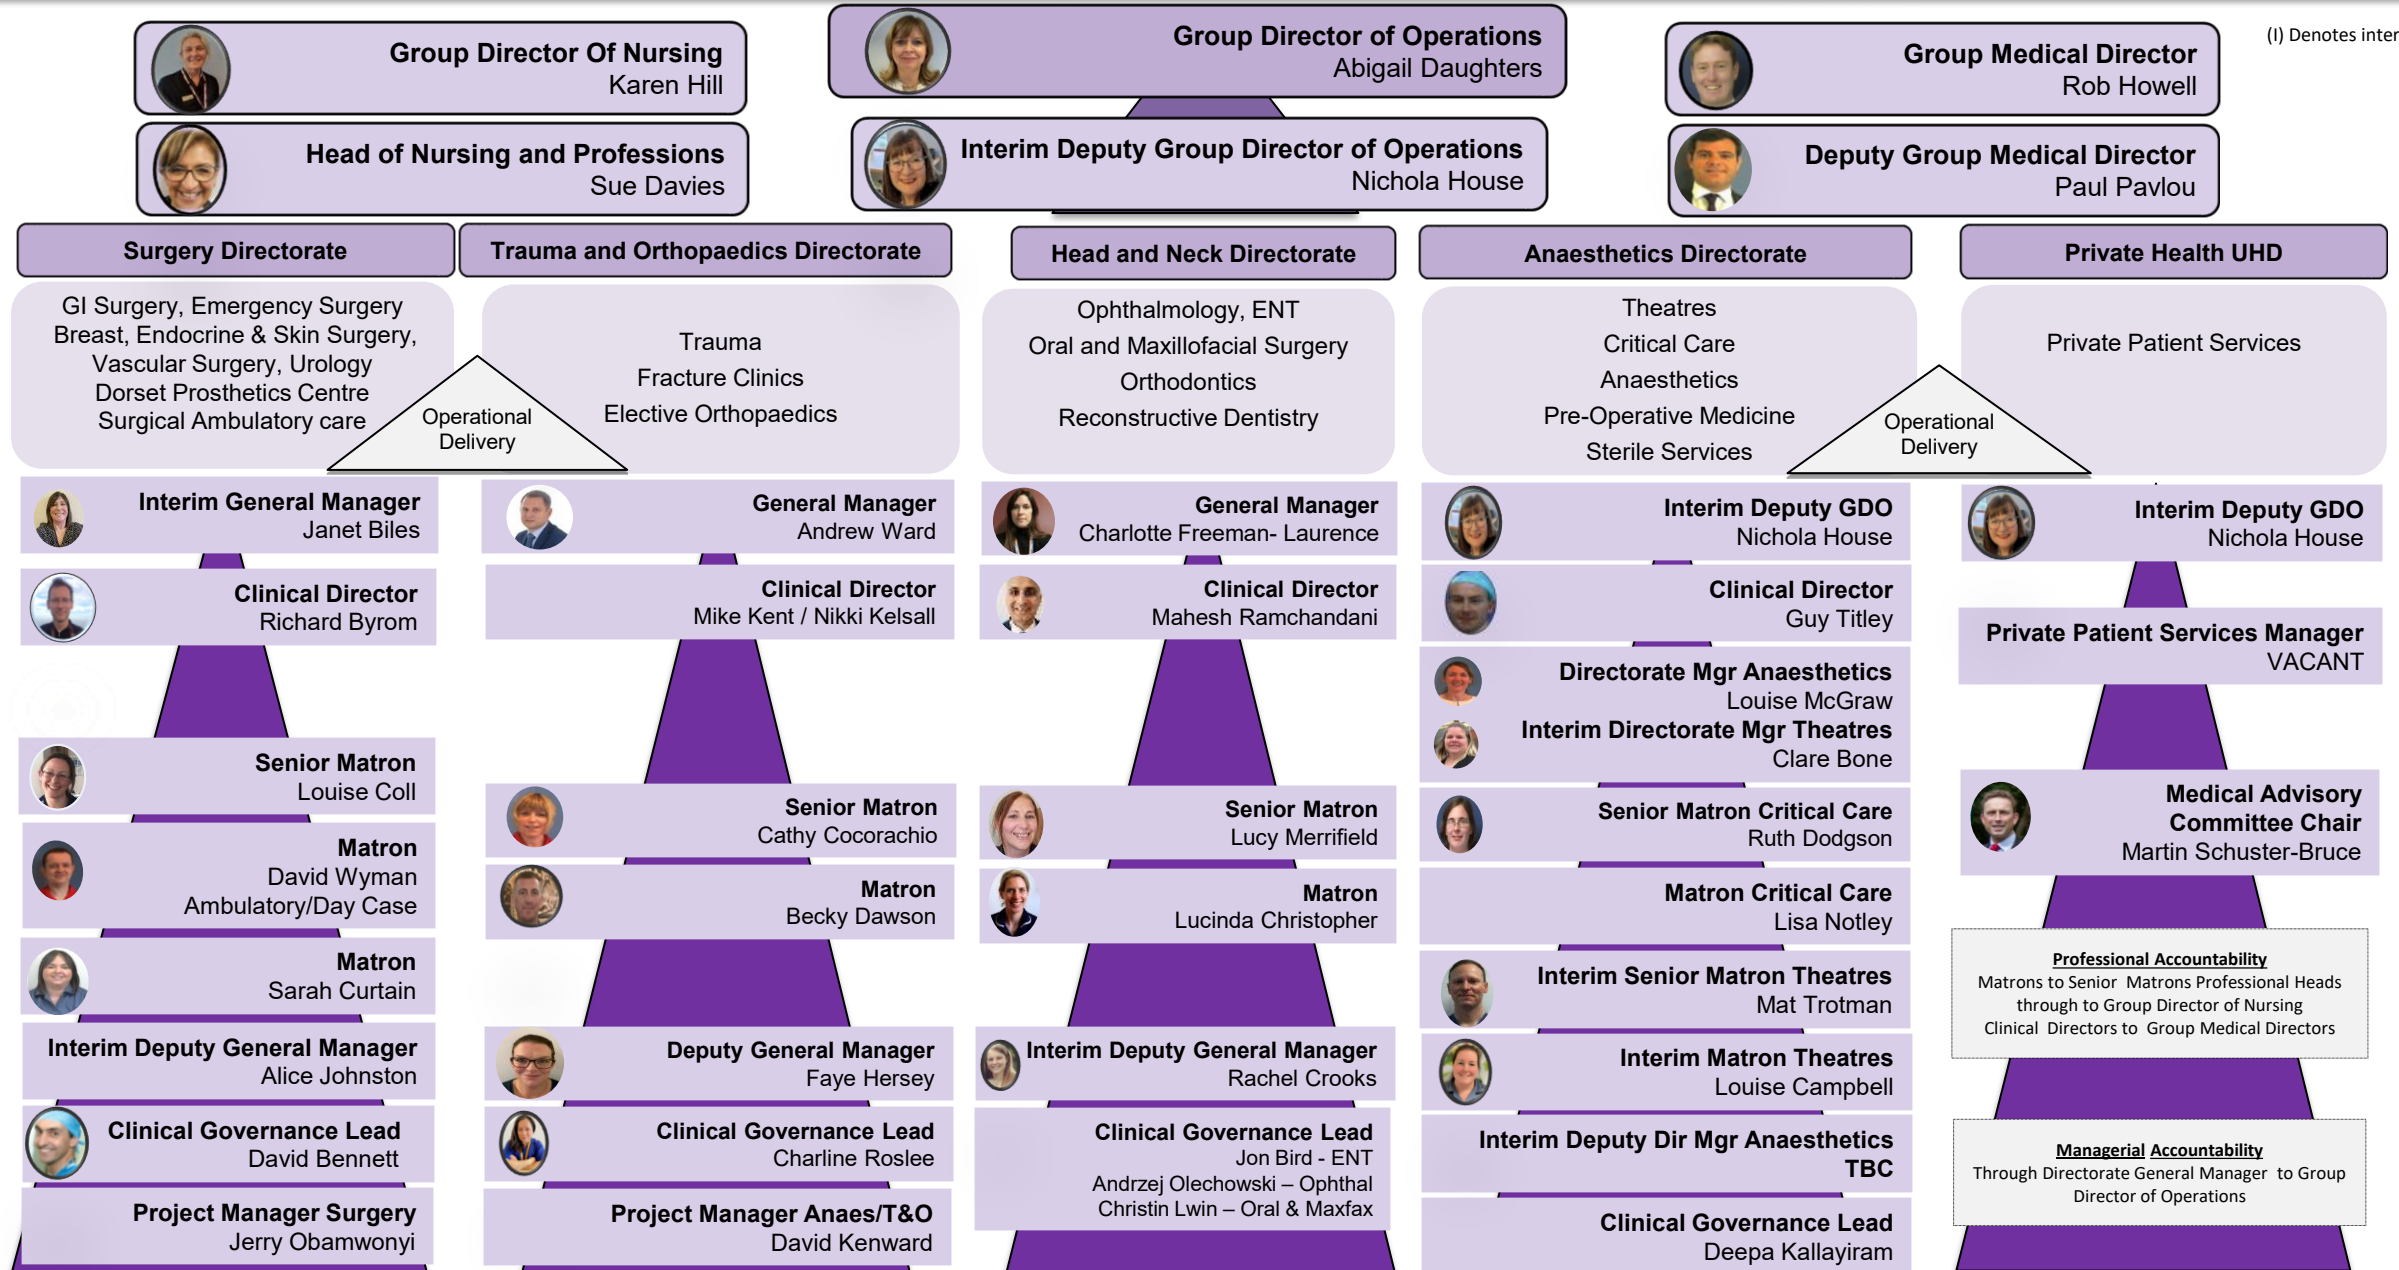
Group Director Of Nursing
Karen Hill

Head of Nursing and Professions
Sue Davies

Group Director of Operations
Abigail Daughters

Interim Deputy Group Director of Operations
Nichola House

Group Medical Director
Rob Howell

Deputy Group Medical Director
Paul Pavlou

(I) Denotes inter

Surgery Directorate

GI Surgery, Emergency Surgery
Breast, Endocrine & Skin Surgery,
Vascular Surgery, Urology
Dorset Prosthetics Centre
Surgical Ambulatory care

Operational Delivery

Trauma and Orthopaedics Directorate

Trauma
Fracture Clinics
Elective Orthopaedics

Head and Neck Directorate

Ophthalmology, ENT
Oral and Maxillofacial Surgery
Orthodontics
Reconstructive Dentistry

Anaesthetics Directorate

Theatres
Critical Care
Anaesthetics
Pre-Operative Medicine
Sterile Services

Operational Delivery

Private Health UHD

Private Patient Services

Interim General Manager
Janet Biles

Clinical Director
Richard Byrom

Senior Matron
Louise Coll

Matron
David Wyman
Ambulatory/Day Case

Matron
Sarah Curtain

Interim Deputy General Manager
Alice Johnston

Clinical Governance Lead
David Bennett

Project Manager Surgery
Jerry Obamwonyi

General Manager
Andrew Ward

Clinical Director
Mike Kent / Nikki Kelsall

Senior Matron
Cathy Cocorachio

Matron
Becky Dawson

Deputy General Manager
Faye Hersey

Clinical Governance Lead
Charline Roslee

Project Manager Anaes/T&O
David Kenward

General Manager
Charlotte Freeman- Laurence

Clinical Director
Mahesh Ramchandani

Senior Matron
Lucy Merrifield

Matron
Lucinda Christopher

Interim Deputy General Manager
Rachel Crooks

Clinical Governance Lead
Jon Bird - ENT
Andrzej Olechowski – Ophthal
Christin Lwin – Oral & Maxfax

Interim Deputy GDO
Nichola House

Clinical Director
Guy Titley

Directorate Mgr Anaesthetics
Louise McGraw
Interim Directorate Mgr Theatres
Clare Bone

Senior Matron Critical Care
Ruth Dodgson

Matron Critical Care
Lisa Notley

Interim Senior Matron Theatres
Mat Trotman

Interim Matron Theatres
Louise Campbell

Interim Deputy Dir Mgr Anaesthetics
TBC

Clinical Governance Lead
Deepa Kallayiram

Interim Deputy GDO
Nichola House

Private Patient Services Manager
VACANT

Medical Advisory Committee Chair
Martin Schuster-Bruce

Professional Accountability
Matrons to Senior Matrons Professional Heads through to Group Director of Nursing
Clinical Directors to Group Medical Directors

Managerial Accountability
Through Directorate General Manager to Group Director of Operations